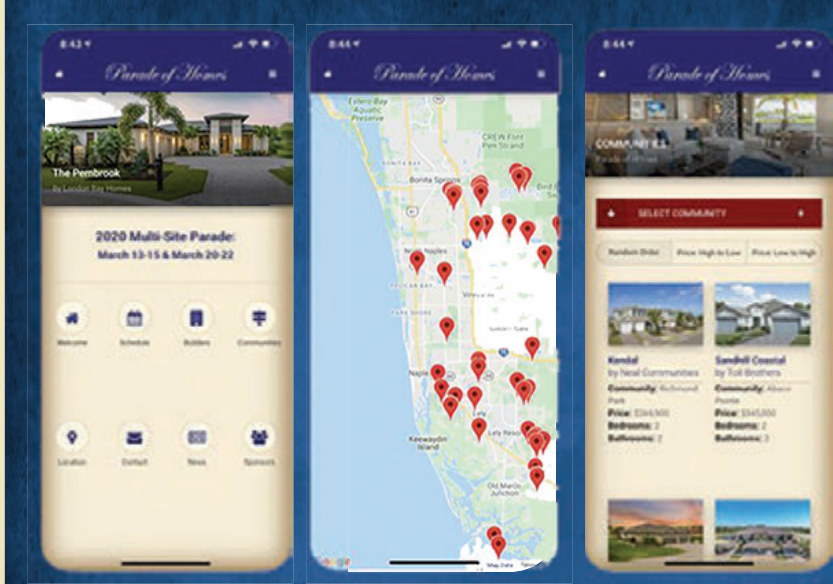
8:43

Parade of Homes

The Pembrook
by London Bay Homes

2020 Multi-Site Parade:
March 13-15 & March 20-22

Welcome Schedule Builders Communities

Location Contact News Sponsors

8:44

Parade of Homes

Estero Bay Aquatic Preserve

Bonita Springs

Naples

Keewaydin Island

Lely

Old Marco Junction

Google

Map Data

8:44

Parade of Homes

COMMUNITIES

SELECT COMMUNITY

Random Order | Price: High to Low | Price: Low to High

Kendal
by Neal Communities
Community: Richmond Park
Price: $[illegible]
Bedrooms: 2
Bathrooms: 2

Sandhill Coastal
by Toll Brothers
Community: Abaco Pointe
Price: $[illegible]
Bedrooms: 2
Bathrooms: 3